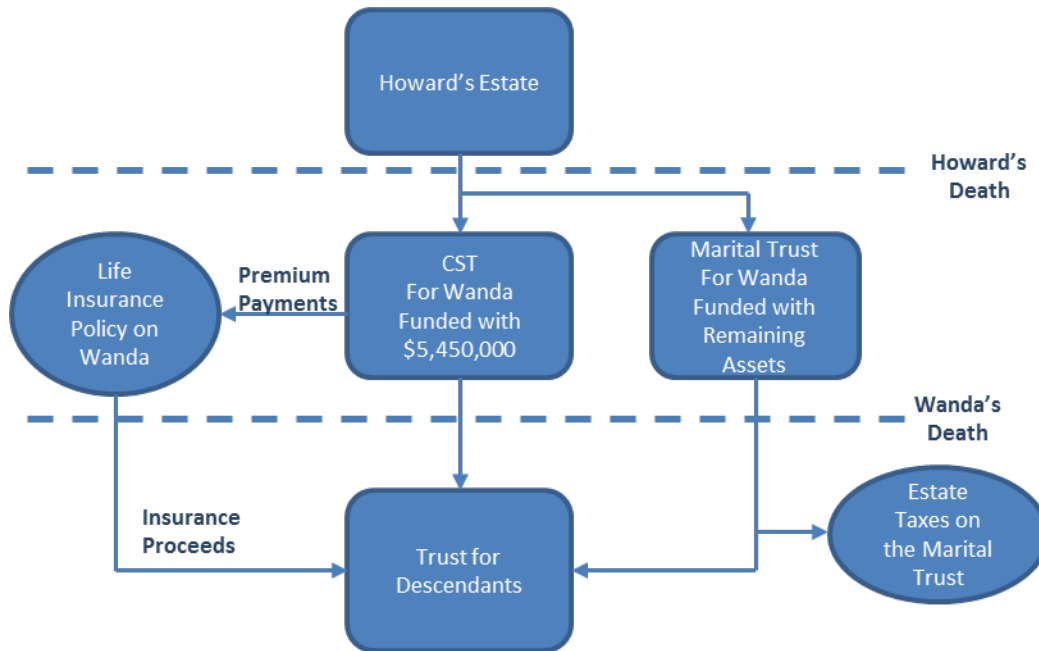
Howard's Estate

Howard's Death

Life Insurance Policy on Wanda

Premium Payments

CST For Wanda Funded with \$5,450,000

Marital Trust For Wanda Funded with Remaining Assets

Wanda's Death

Insurance Proceeds

Trust for Descendants

Estate Taxes on the Marital Trust